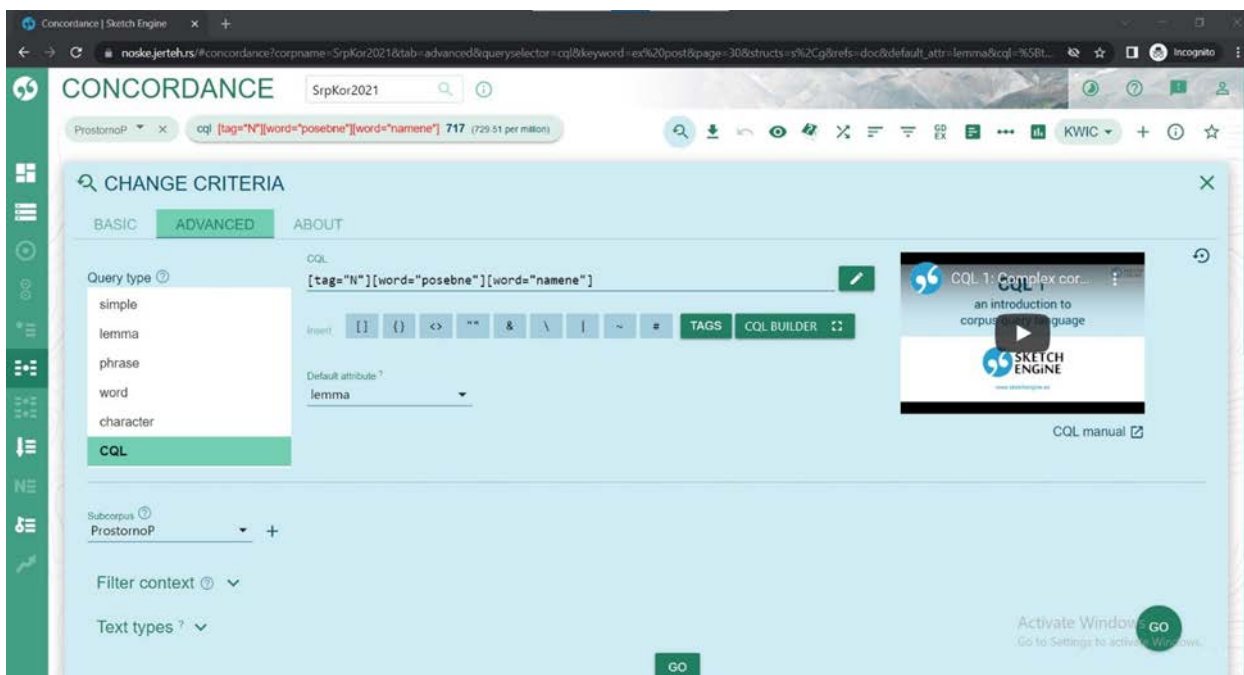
Concordance | Sketch Engine × +

noske.jerteh.rs/#concordance?corpname=SrpKor2021&tab=advanced&queryselector=cql&keyword=ex%20post&page=30&structs=s%2Cg&refs=doc&default_attr=lemma&cql=%5Bt...

Incognito

CONCORDANCE SrpKor2021

ProstornoP × cql [tag="N"][word="posebne"][word="namene"] 717 (729.51 per million)

KWIC

CHANGE CRITERIA

BASIC ADVANCED ABOUT

Query type
simple
lemma
phrase
word
character
CQL

CQL
[tag="N"][word="posebne"][word="namene"]

Insert [] {} <> "" & \ | ~ # TAGS CQL BUILDER

Default attribute
lemma

CQL 1: Complex cor...
CQL
an introduction to corpus query language
SKETCH ENGINE

CQL manual

Subcorpus
ProstornoP

Filter context

Text types

Activate Windows
Go to Settings to activate Windows.

GO

GO